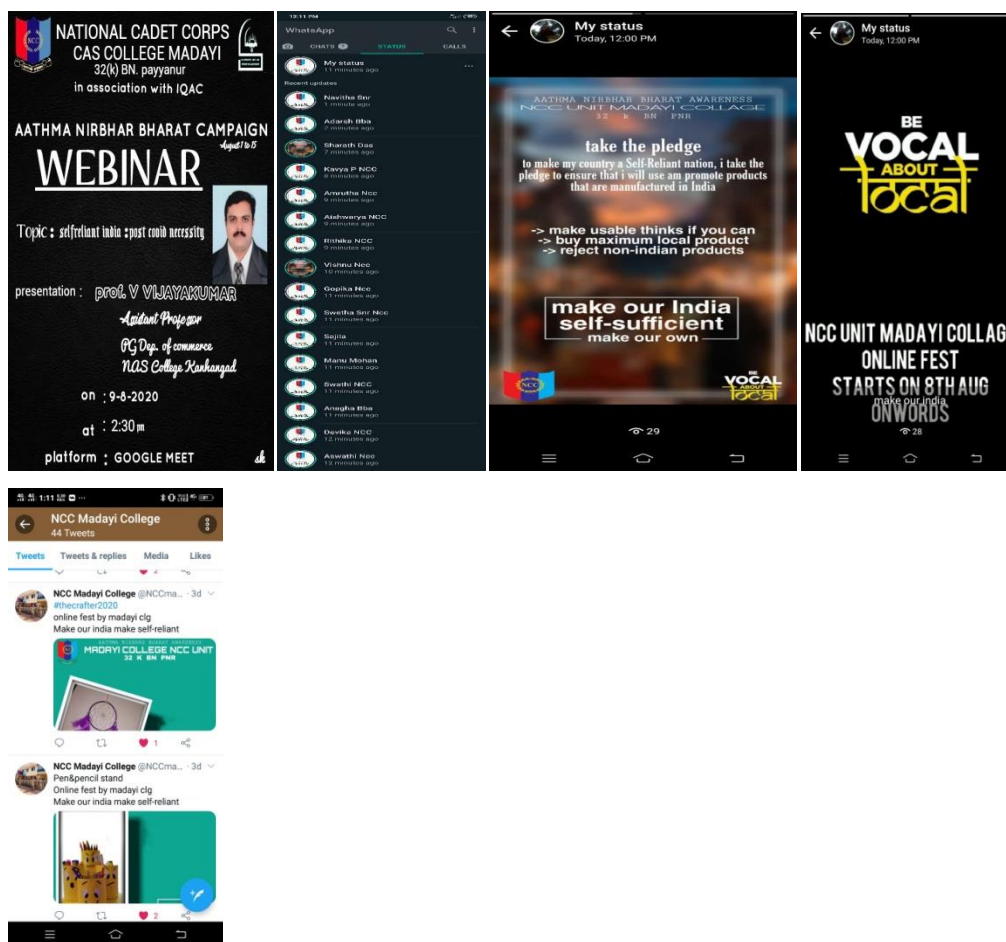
NATIONAL CADET CORPS
CAS COLLEGE MADAYI
32(k) BN. payyanur
in association with IQAC

AATHMA NIRBHAR BHARAT CAMPAIGN
August 1 to 15
WEBINAR

Topic : selfreliant india : post covid necessity

presentation : prof. V VIJAYAKUMAR
Assistant Professor
PG Dep. of commerce
NAS College Kanhangad

on : 9-8-2020
at : 2:30 pm
platform : GOOGLE MEET

12:11 PM
WhatsApp
CHATS STATUS CALLS
My status
11 minutes ago
Recent updates
Navitha Snr
1 minute ago
Adarsh Bba
2 minutes ago
Sharath Das
7 minutes ago
Kavya P NCC
8 minutes ago
Amrutha Ncc
9 minutes ago
Aishwarya NCC
9 minutes ago
Rithika NCC
9 minutes ago
Vishnu Ncc
10 minutes ago
Gopika Ncc
11 minutes ago
Swetha Snr Ncc
11 minutes ago
Sajila
11 minutes ago
Manu Mohan
11 minutes ago
Swathi NCC
11 minutes ago
Anagha Bba
11 minutes ago
Devika NCC
12 minutes ago
Aswathi Ncc
12 minutes ago

My status
Today, 12:00 PM
AATHMA NIRBHAR BHARAT AWARENESS
NCC UNIT MADAYI COLLEGE
32 k BN PNR
take the pledge
to make my country a Self-Reliant nation, i take the pledge to ensure that i will use am promote products that are manufactured in India
-> make usable thinks if you can
-> buy maximum local product
-> reject non-indian products
make our India self-sufficient
make our own
BE VOCAL ABOUT local
29

My status
Today, 12:00 PM
BE VOCAL ABOUT local
NCC UNIT MADAYI COLLAG
ONLINE FEST
STARTS ON 8TH AUG
ONWORDS
make our india
28

1:11
NCC Madayi College
44 Tweets
Tweets Tweets & replies Media Likes
2
NCC Madayi College @NCCma... · 3d
#thecrafter2020
online fest by madayi clg
Make our india make self-reliant
AATHMA NIRBHAR BHARAT AWARENESS
MADAYI COLLEGE NCC UNIT
32 K BN PNR
1
NCC Madayi College @NCCma... · 3d
Pen&pencil stand
Online fest by madayi clg
Make our india make self-reliant
2